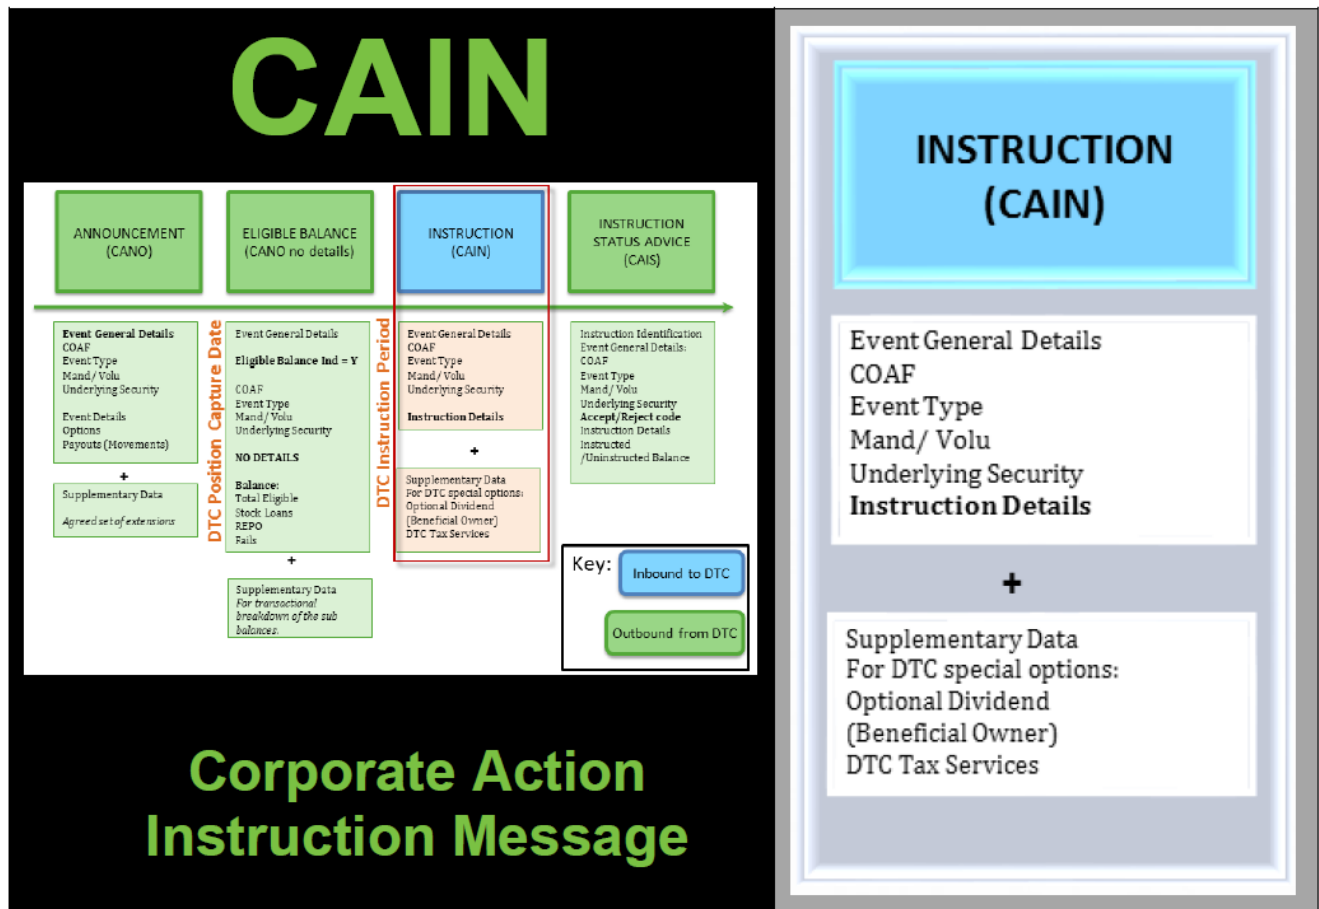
CAIN

ANNOUNCEMENT (CANO)

ELIGIBLE BALANCE (CANO no details)

INSTRUCTION (CAIN)

INSTRUCTION STATUS ADVICE (CAIS)

Event General Details
COAF
Event Type
Mand/ Volu
Underlying Security

Event Details
Options
Payouts (Movements)

+

Supplementary Data
Agreed set of extensions

DTC Position Capture Date

Event General Details

Eligible Balance Ind = Y

COAF
Event Type
Mand/ Volu
Underlying Security

NO DETAILS

Balance:
Total Eligible
Stock Loans
REPO
Fails

+

Supplementary Data
For transactional breakdown of the sub balances.

DTC Instruction Period

Event General Details
COAF
Event Type
Mand/ Volu
Underlying Security

Instruction Details

+

Supplementary Data
For DTC special options:
Optional Dividend
(Beneficial Owner)
DTC Tax Services

Instruction Identification
Event General Details:
COAF
Event Type
Mand/ Volu
Underlying Security
Accept/Reject code
Instruction Details
Instructed
/Uninstructed Balance

Key:
Inbound to DTC
Outbound from DTC

Corporate Action Instruction Message

INSTRUCTION (CAIN)

Event General Details
COAF
Event Type
Mand/ Volu
Underlying Security
Instruction Details

+

Supplementary Data
For DTC special options:
Optional Dividend
(Beneficial Owner)
DTC Tax Services